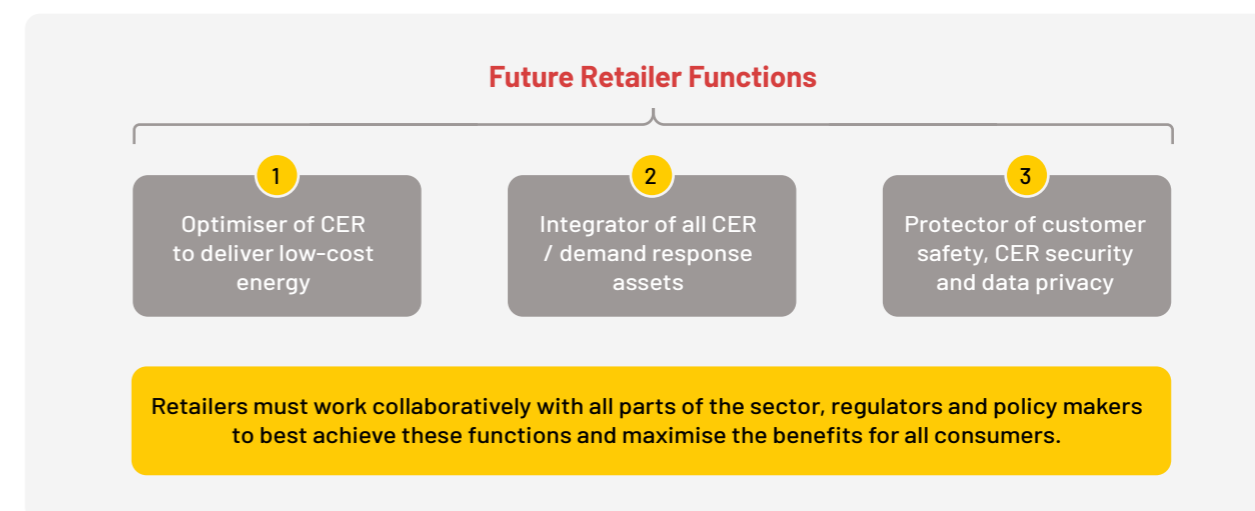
Future Retailer Functions

1
Optimiser of CER to deliver low-cost energy

2
Integrator of all CER / demand response assets

3
Protector of customer safety, CER security and data privacy

Retailers must work collaboratively with all parts of the sector, regulators and policy makers to best achieve these functions and maximise the benefits for all consumers.